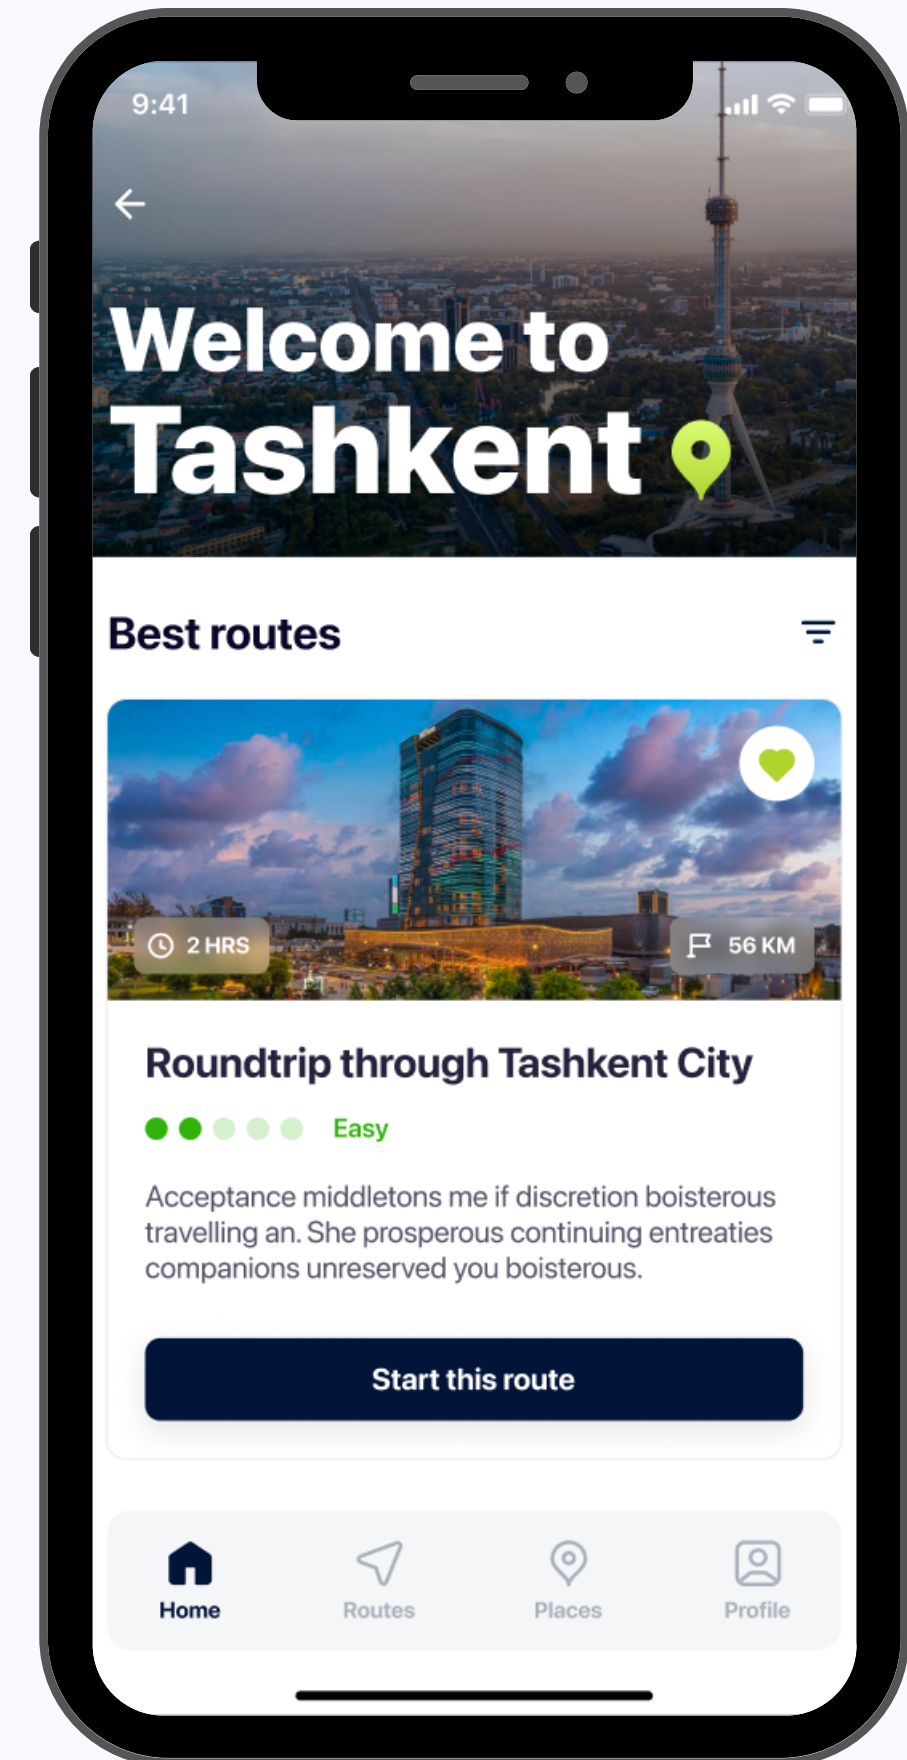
9:41

Welcome to
Tashkent

Best routes

2 HRS

56 KM

Roundtrip through Tashkent City

Easy

Acceptance middletons me if discretion boisterous travelling an. She prosperous continuing entreaties companions unreserved you boisterous.

Start this route

Home
Routes
Places
Profile